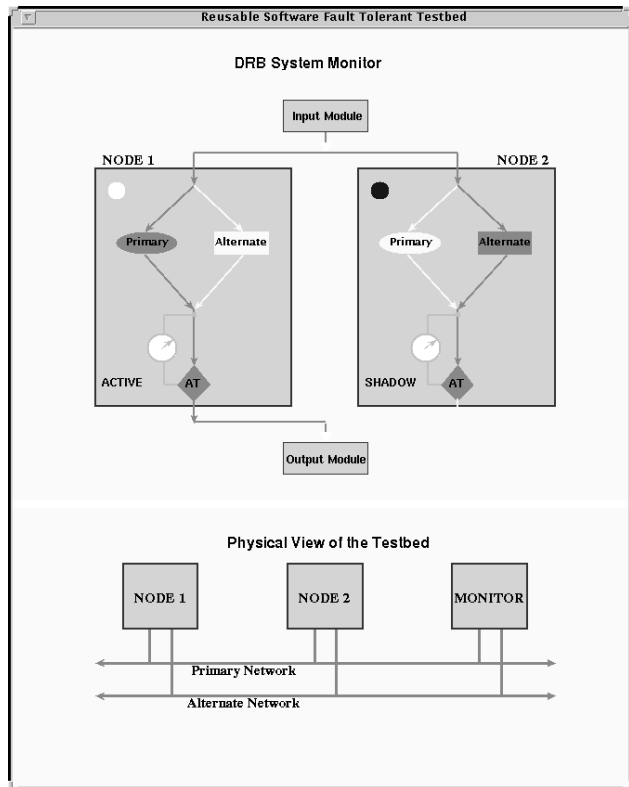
Reusable Software Fault Tolerant Testbed

DRB System Monitor

Input Module

NODE 1

NODE 2

Primary

Alternate

Primary

Alternate

ACTIVE

AT

SHADOW

AT

Output Module

Physical View of the Testbed

NODE 1

NODE 2

MONITOR

Primary Network

Alternate Network